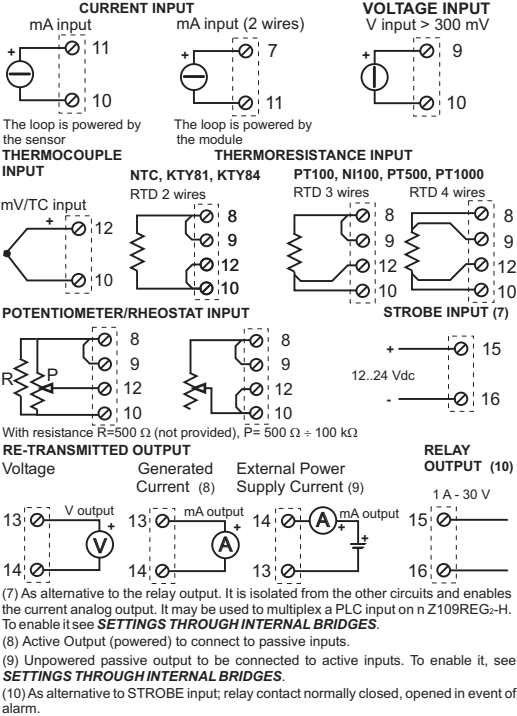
CURRENT INPUT

mA input

+

11

10

The loop is powered by the sensor

mA input (2 wires)

+

7

11

The loop is powered by the module

VOLTAGE INPUT

V input > 300 mV

+

9

10

THERMOCOUPLE INPUT

mV/TC input

+

12

10

THERMORESISTANCE INPUT

NTC, KTY81, KTY84

RTD 2 wires

8

9

12

10

PT100, NI100, PT500, PT1000

RTD 3 wires

8

9

12

10

RTD 4 wires

8

9

12

10

POTENTIOMETER/RHEOSTAT INPUT

R

P

8

9

12

10

8

9

12

10

STROBE INPUT (7)

+

15

12..24 Vdc

-

16

With resistance R=500 Ω (not provided), P= 500 Ω ÷ 100 kΩ

RE-TRANSMITTED OUTPUT

Voltage

13

V output

+

V

14

Generated Current (8)

13

mA output

+

A

14

External Power Supply Current (9)

14

A

mA output

+

13

RELAY OUTPUT (10)

1 A - 30 V

15

16

(7) As alternative to the relay output. It is isolated from the other circuits and enables the current analog output. It may be used to multiplex a PLC input on n Z109REG$_2$-H. To enable it see *SETTINGS THROUGH INTERNAL BRIDGES*.

(8) Active Output (powered) to connect to passive inputs.

(9) Unpowered passive output to be connected to active inputs. To enable it, see *SETTINGS THROUGH INTERNAL BRIDGES*.

(10) As alternative to STROBE input; relay contact normally closed, opened in event of alarm.